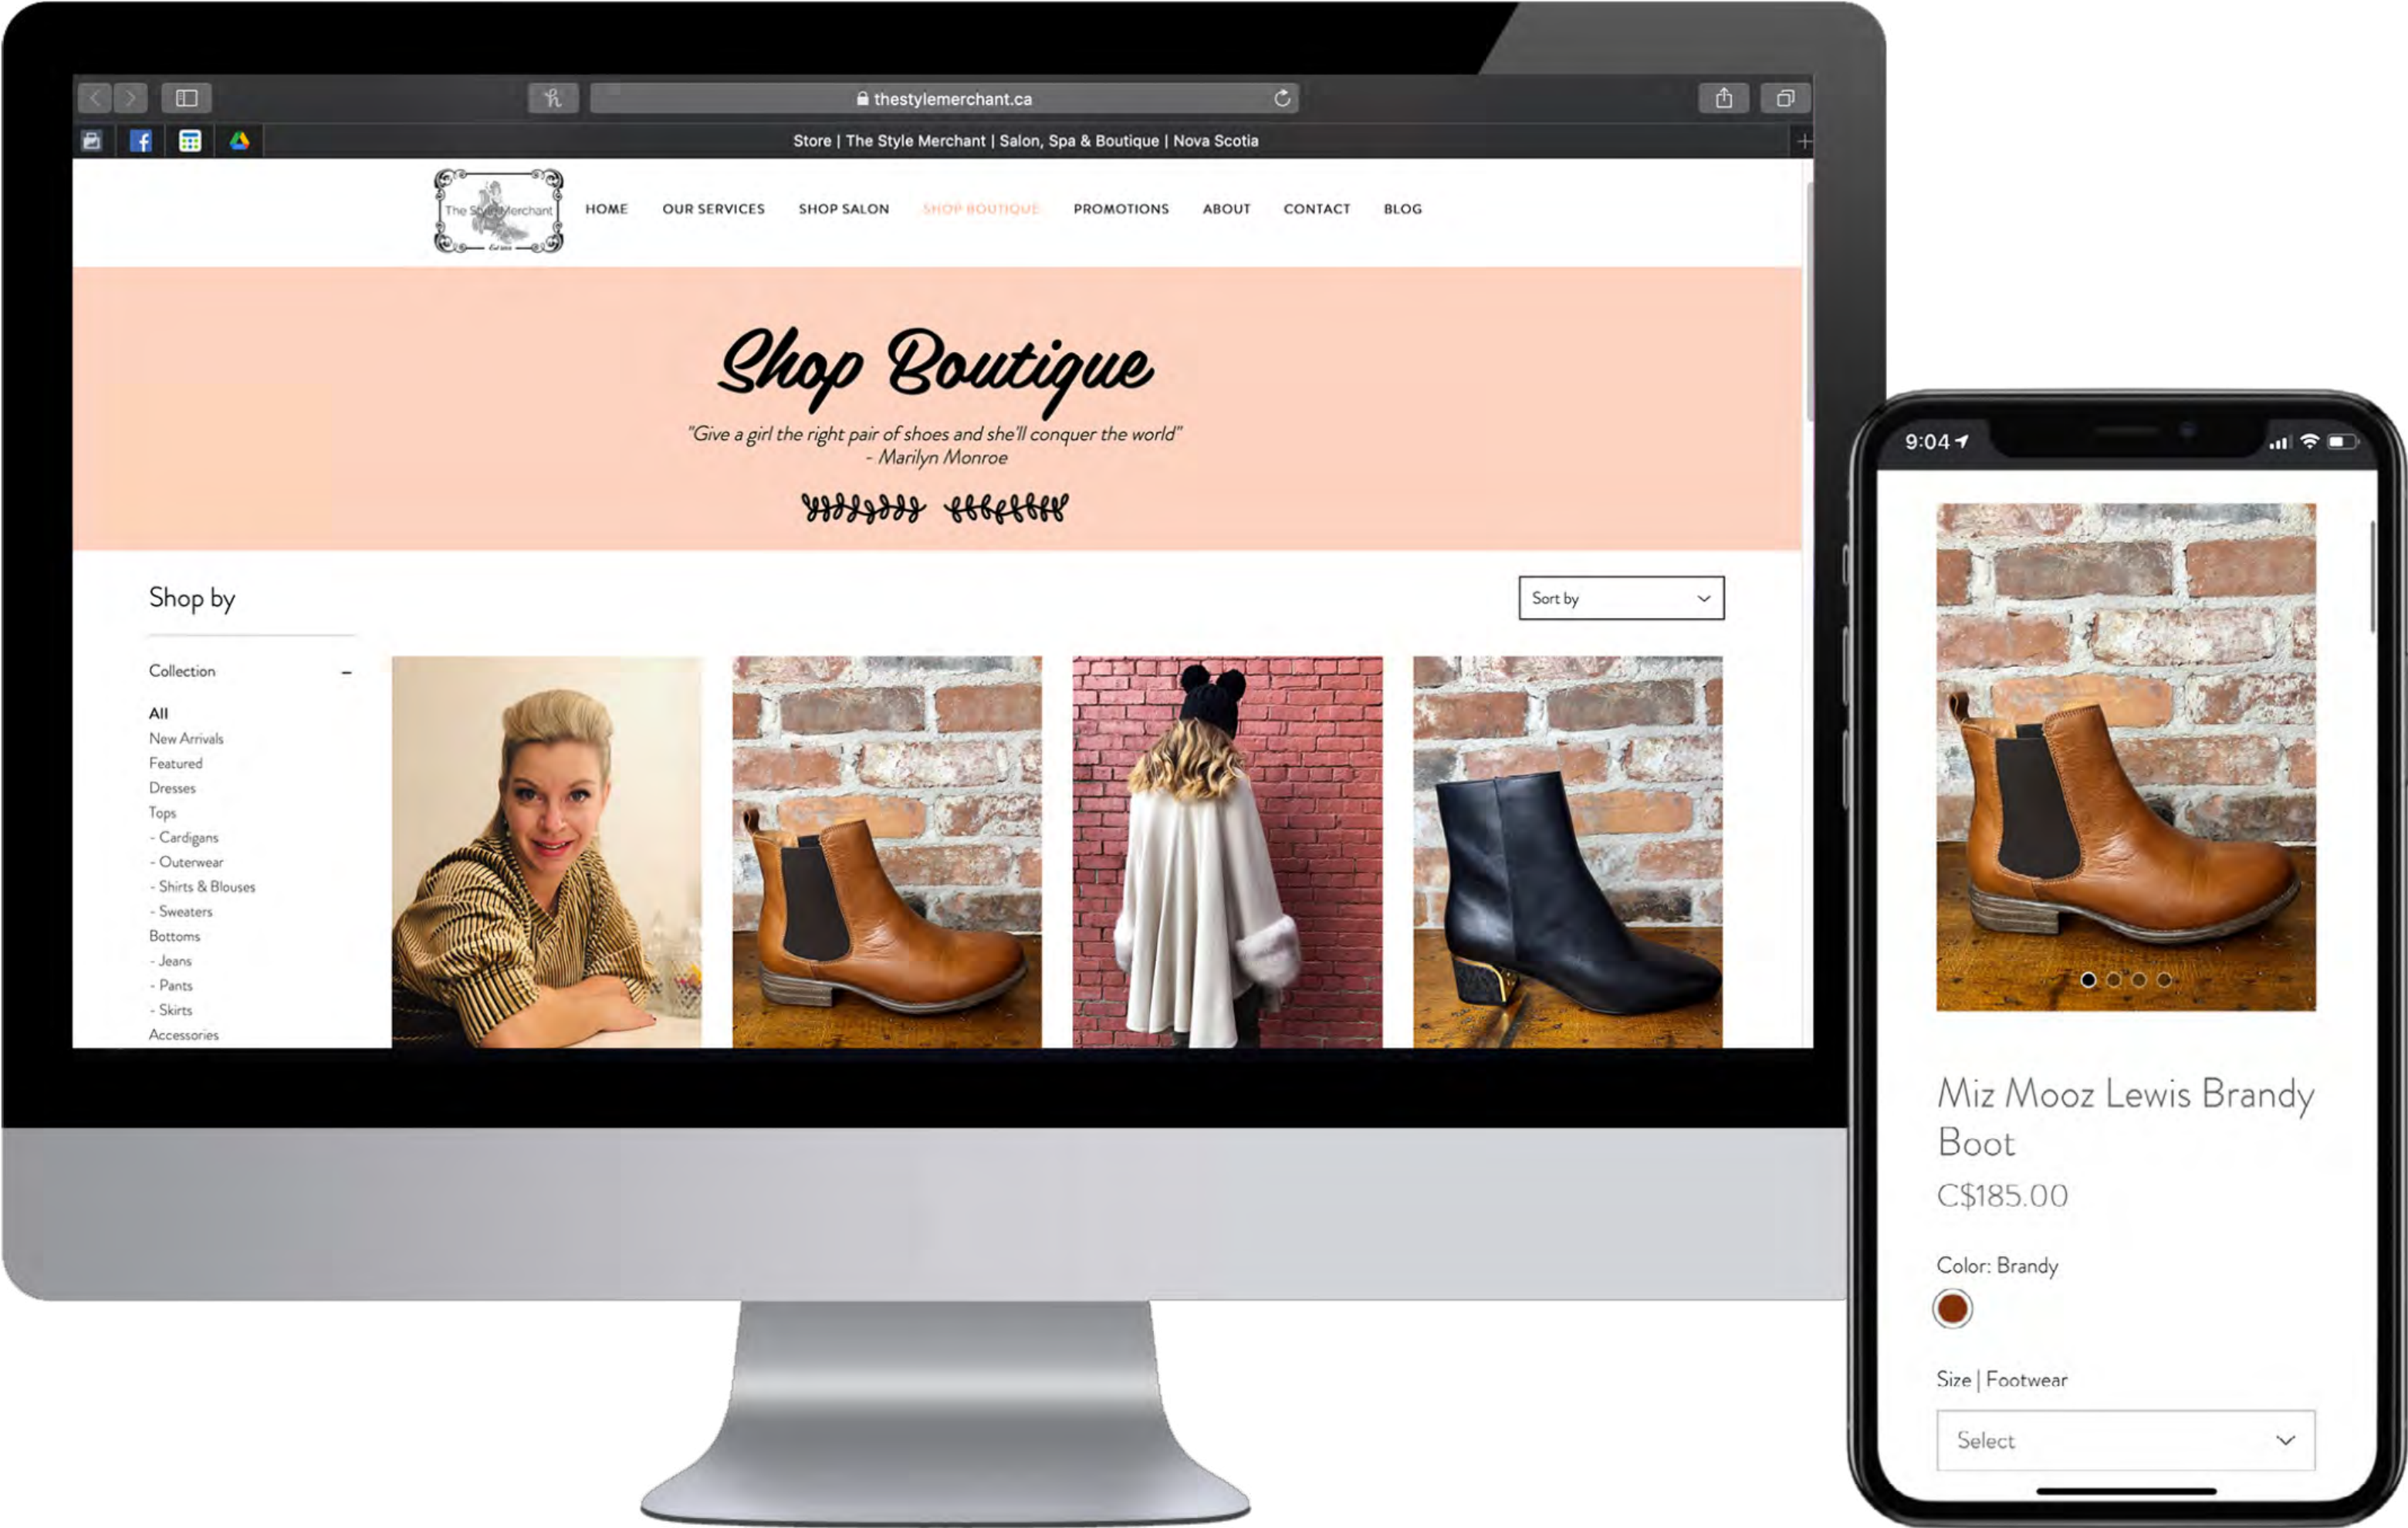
thestylemerchant.ca

Store | The Style Merchant | Salon, Spa & Boutique | Nova Scotia

The Style Merchant

HOME OUR SERVICES SHOP SALON SHOP BOUTIQUE PROMOTIONS ABOUT CONTACT BLOG

Shop Boutique

"Give a girl the right pair of shoes and she'll conquer the world"
- Marilyn Monroe

Shop by

Sort by

Collection –

All
New Arrivals
Featured
Dresses
Tops
- Cardigans
- Outerwear
- Shirts & Blouses
- Sweaters
Bottoms
- Jeans
- Pants
- Skirts
Accessories

9:04

Miz Mooz Lewis Brandy Boot

C$185.00

Color: Brandy

Size | Footwear

Select